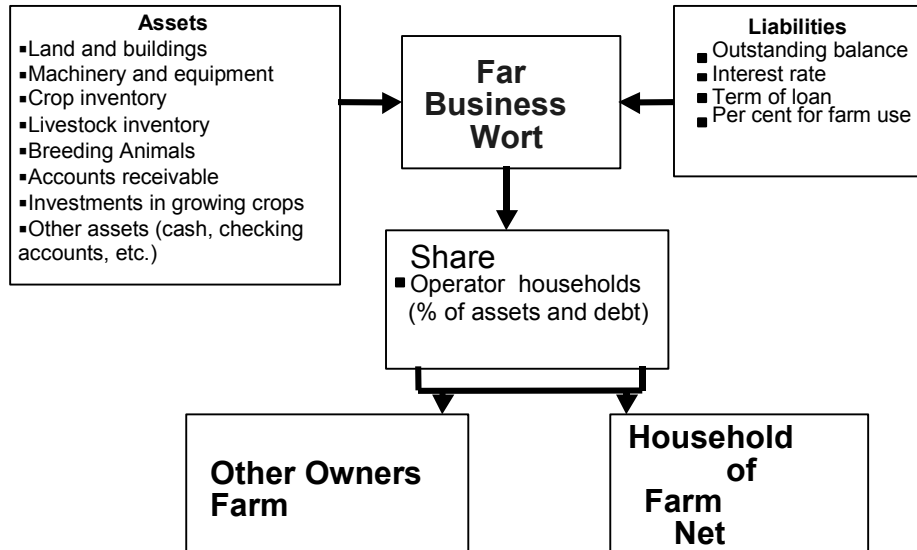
Assets
- Land and buildings
- Machinery and equipment
- Crop inventory
- Livestock inventory
- Breeding Animals
- Accounts receivable
- Investments in growing crops
- Other assets (cash, checking accounts, etc.)

Far Business Wort

Liabilities
- Outstanding balance
- Interest rate
- Term of loan
- Per cent for farm use

Share
- Operator households (% of assets and debt)

Other Owners Farm

Household of Farm Net